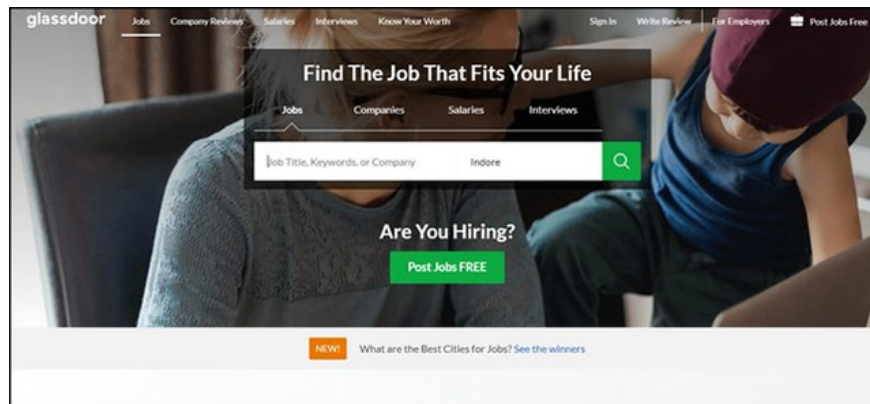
glassdoor Jobs Company Reviews Salaries Interviews Know Your Worth Sign In Write Review For Employers Post Jobs Free

Find The Job That Fits Your Life

Jobs Companies Salaries Interviews

Job Title, Keywords, or Company Indore

Are You Hiring?

Post Jobs FREE

NEW! What are the Best Cities for Jobs? See the winners